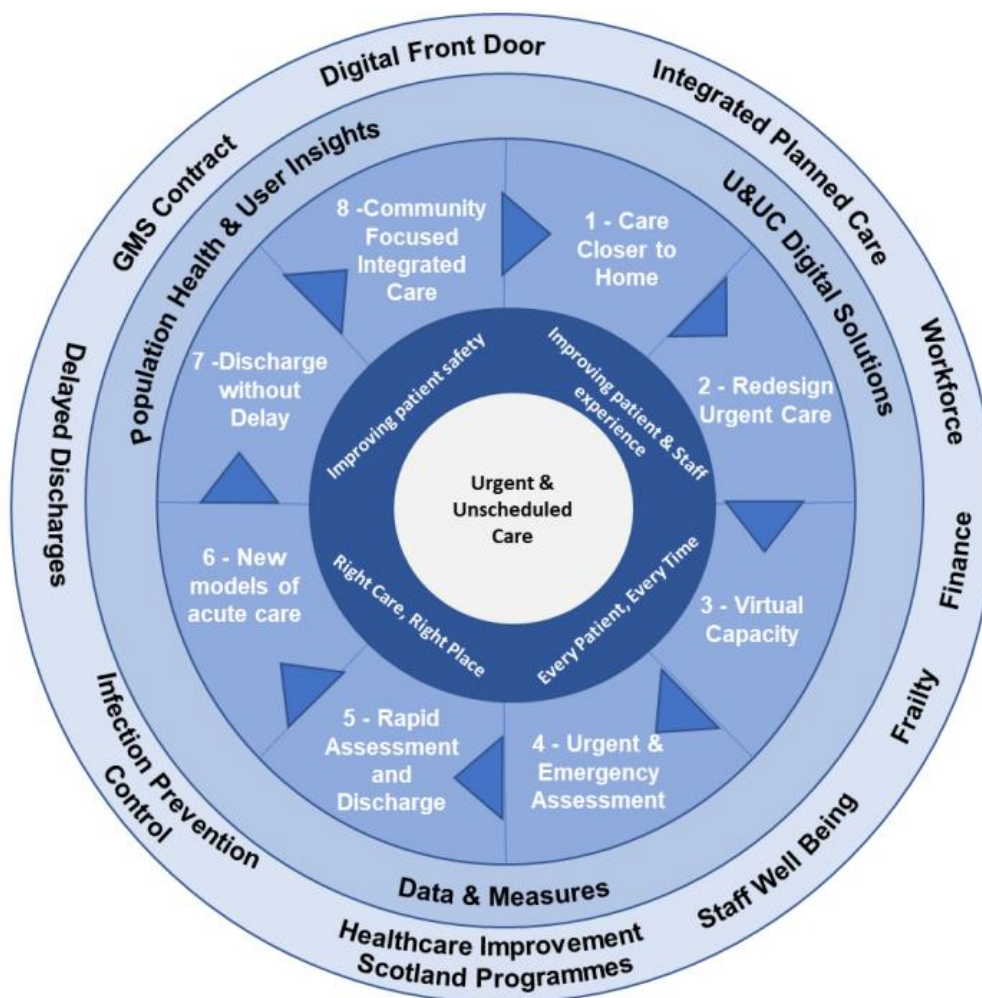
Digital Front Door

Integrated Planned Care

Workforce

Finance

Frailty

Staff Well Being

Healthcare Improvement Scotland Programmes

Infection Prevention Control

Delayed Discharges

GMS Contract

Population Health & User Insights

U&UC Digital Solutions

Data & Measures

1 - Care Closer to Home

2 - Redesign Urgent Care

3 - Virtual Capacity

4 - Urgent & Emergency Assessment

5 - Rapid Assessment and Discharge

6 - New models of acute care

7 -Discharge without Delay

8 -Community Focused Integrated Care

Improving patient safety

Improving patient & Staff experience

Every Patient, Every Time

Right Care, Right Place

Urgent & Unscheduled Care